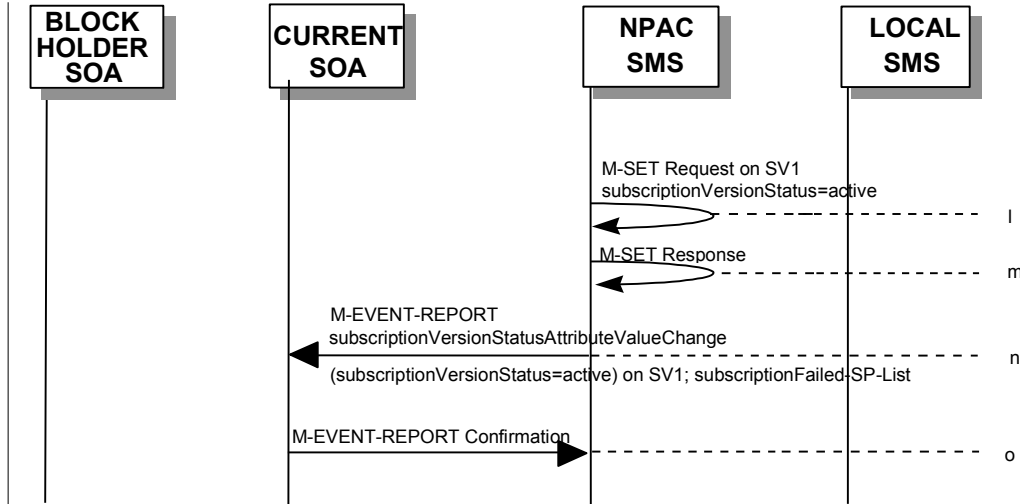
BLOCK HOLDER SOA

CURRENT SOA

NPAC SMS

LOCAL SMS

M-SET Request on SV1
subscriptionVersionStatus=active

l

M-SET Response

m

M-EVENT-REPORT
subscriptionVersionStatusAttributeValueChange

n

(subscriptionVersionStatus=active) on SV1; subscriptionFailed-SP-List

M-EVENT-REPORT Confirmation

o